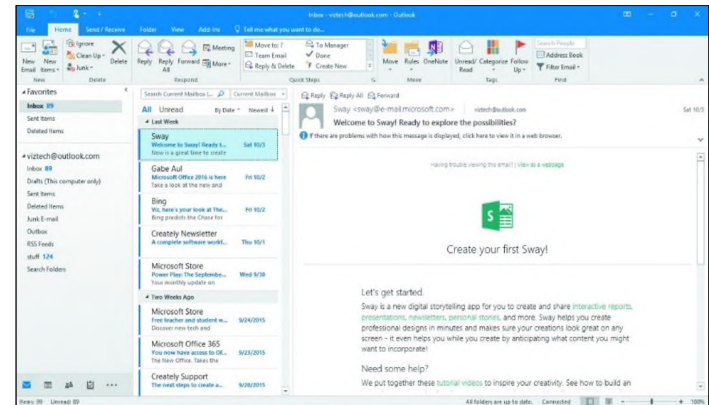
Inbox - viztech@outlook.com - Outlook

File Home Send / Receive Folder View Add-ins Tell me what you want to do...

New Email New Items
New
Ignore Clean Up Junk Delete
Delete
Reply Reply All Forward Meeting More
Respond
Move to: ? Team Email Reply & Delete To Manager Done Create New
Quick Steps
Move Rules OneNote
Move
Unread/ Read Categorize Follow Up
Tags
Search People Address Book Filter Email
Find

Favorites
Inbox 89
Sent Items
Deleted Items

viztech@outlook.com
Inbox 89
Drafts (This computer only)
Sent Items
Deleted Items
Junk E-mail
Outbox
RSS Feeds
stuff 124
Search Folders

Search Current Mailbox Current Mailbox
All Unread By Date Newest
Last Week
Sway
Welcome to Sway! Ready t... Sat 10/3
Now is a great time to create
Gabe Aul
Microsoft Office 2016 is here Fri 10/2
Take a look at the new and
Bing
Viz, here's your look at Thu... Fri 10/2
Bing predicts the Chace for
Creately Newsletter
A complete software workfl... Thu 10/1
Microsoft Store
Power Play: The Septembe... Wed 9/30
Your monthly update on
Two Weeks Ago
Microsoft Store
Free teacher and student w... 9/24/2015
Discover new tech and
Microsoft Office 365
You now have access to OF... 9/23/2015
The New Office. Take the
Creately Support
The next steps to create a... 9/20/2015

Reply Reply All Forward
Sway <sway@e-mail.microsoft.com> viztech@outlook.com Sat 10/3
Welcome to Sway! Ready to explore the possibilities?
If there are problems with how this message is displayed, click here to view it in a web browser.

Having trouble viewing this email? | View as a webpage

S

Create your first Sway!

Let's get started.
Sway is a new digital storytelling app for you to create and share interactive reports, presentations, newsletters, personal stories, and more. Sway helps you create professional designs in minutes and makes sure your creations look great on any screen – it even helps you while you create by anticipating what content you might want to incorporate!

Need some help?
We put together these tutorial videos to inspire your creativity. See how to build an

Items: 99 Unread: 89
All folders are up to date. Connected 100%